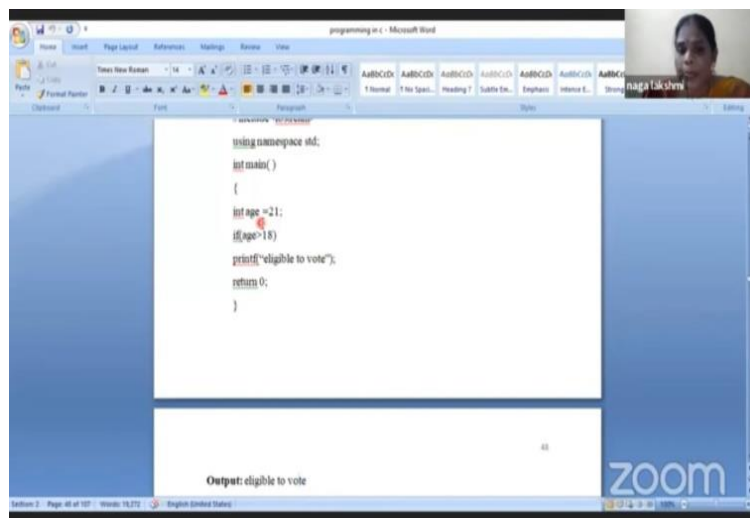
programming in c - Microsoft Word

Home Insert Page Layout References Mailings Review View

Cut Copy Format Painter Paste Clipboard

Times New Roman 14 Font

Paragraph

AaBbCcDc 1 Normal AaBbCcDc 1 No Spaci... AaBbCcDc Heading 7 AaBbCcDc Subtle Em... AaBbCcDc Emphasis AaBbCcDc Intense E... AaBbCc Strong

Styles

Editing

naga lakshmi

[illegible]

using namespace std;

int main( )

{

int age =21;

if(age>18)

printf("eligible to vote");

return 0;

}

45

Output: eligible to vote

zoom

Section: 2 Page: 46 of 107 Words: 18,272 English (United States)